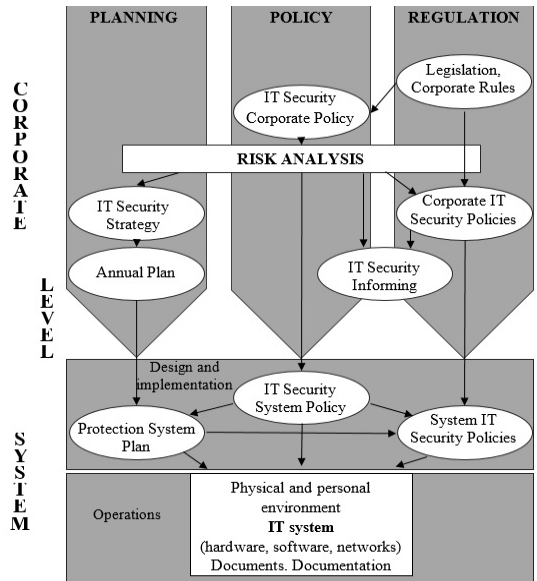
PLANNING

POLICY

REGULATION

CORPORATE

Legislation, Corporate Rules

IT Security Corporate Policy

RISK ANALYSIS

IT Security Strategy

Corporate IT Security Policies

Annual Plan

IT Security Informing

LEVEL

Design and implementation

IT Security System Policy

Protection System Plan

System IT Security Policies

SYSTEM

Operations

Physical and personal environment
**IT system**
(hardware, software, networks)
Documents. Documentation